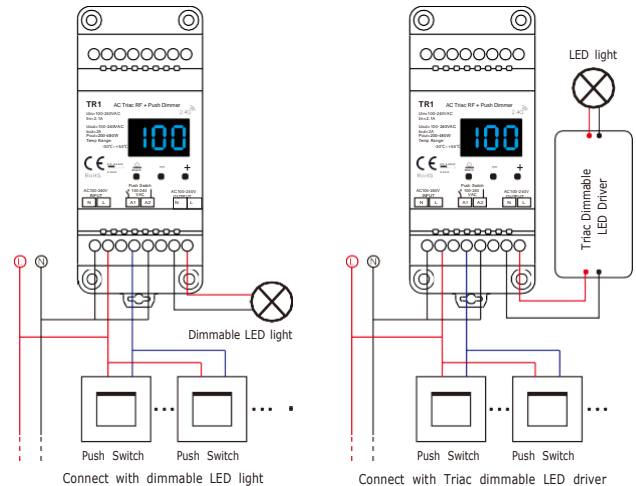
TR1
AC Triac RF + Push Dimmer
2.4G
Uin=100-240VAC
Iin=2.1A
Uout=100-240VAC
Iout=2A
Pout=200-480W
Temp Range
-30°C~+55°C
100
−
+
CE
RoHS
AC100-240V INPUT
N L
Push Switch 100-240VAC
A1 A2
AC100-240V OUTPUT
N L
L
N
Dimmable LED light
Push Switch
Push Switch
Connect with dimmable LED light

TR1
AC Triac RF + Push Dimmer
2.4G
Uin=100-240VAC
Iin=2.1A
Uout=100-240VAC
Iout=2A
Pout=200-480W
Temp Range
-30°C~+55°C
100
−
+
CE
RoHS
AC100-240V INPUT
N L
Push Switch 100-240VAC
A1 A2
AC100-240V OUTPUT
N L
LED light
Triac Dimmable LED Driver
L
N
Push Switch
Push Switch
Connect with Triac dimmable LED driver